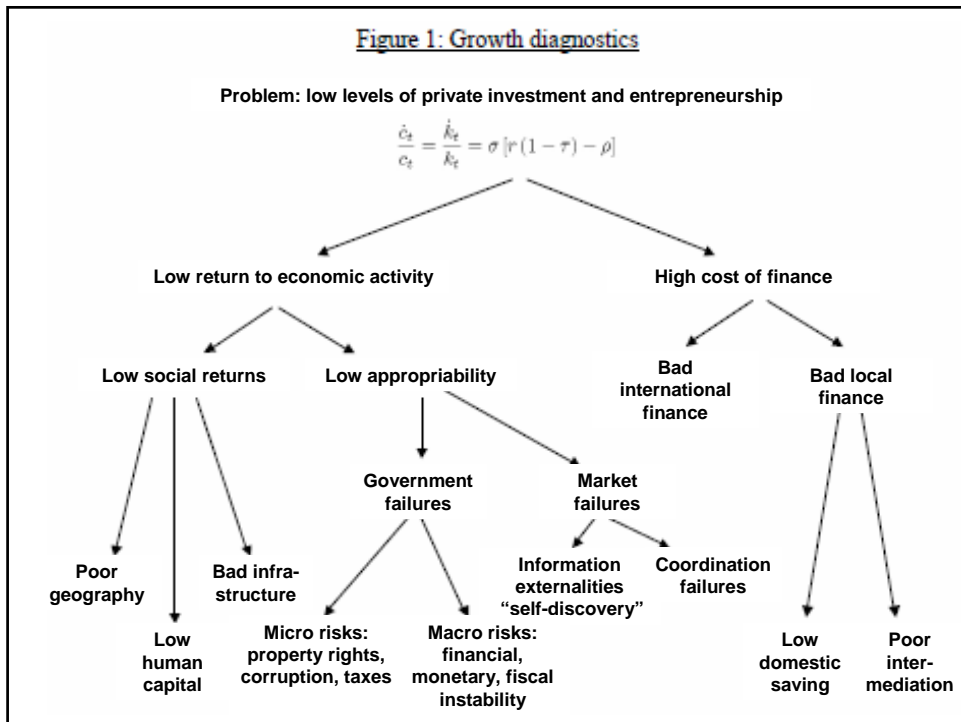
Figure 1: Growth diagnostics

Problem: low levels of private investment and entrepreneurship

$\frac{\dot{c}_t}{c_t} = \frac{\dot{k}_t}{k_t} = \sigma \left[ r(1-\tau) - \rho \right]$

Low return to economic activity

High cost of finance

Low social returns

Low appropriability

Bad international finance

Bad local finance

Government failures

Market failures

Poor geography

Low human capital

Bad infrastructure

Micro risks: property rights, corruption, taxes

Macro risks: financial, monetary, fiscal instability

Information externalities "self-discovery"

Coordination failures

Low domestic saving

Poor intermediation